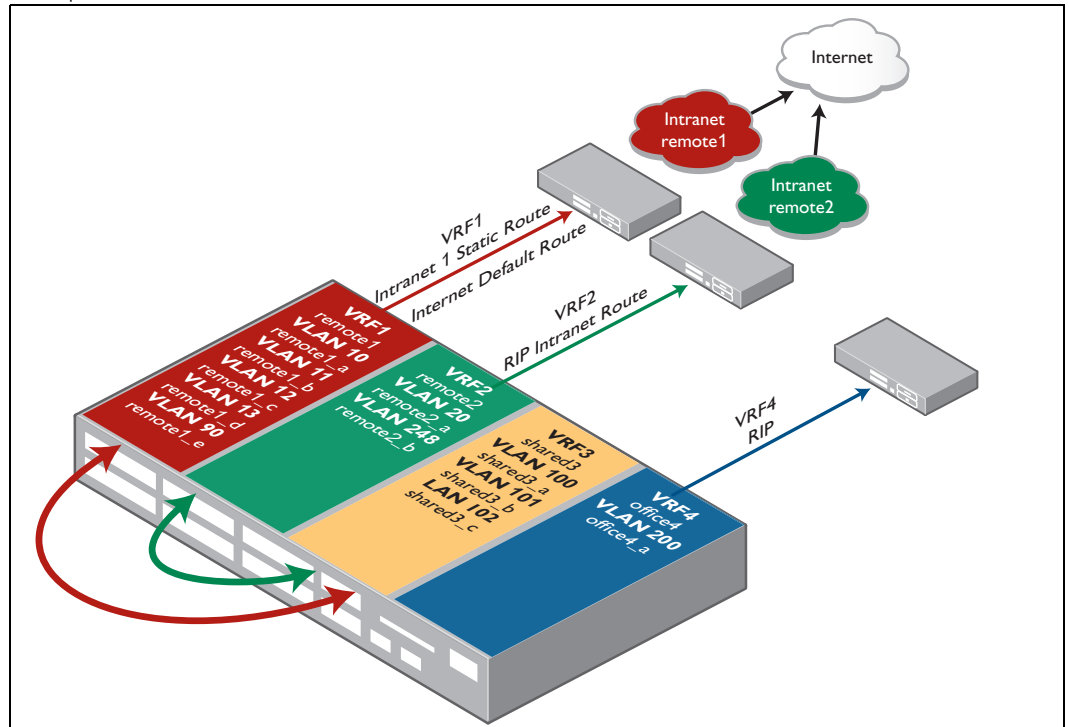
Internet

Intranet remote1

Intranet remote2

VRF1
Intranet 1 Static Route
Internet Default Route

VRF2
RIP Intranet Route

VRF4
RIP

VRF1
remote1
VLAN 10
remote1_a
VLAN 11
remote1_b
VLAN 12
remote1_c
VLAN 13
remote1_d
VLAN 90
remote1_e

VRF2
remote2
VLAN 20
remote2_a
VLAN 248
remote2_b

VRF3
shared3
VLAN 100
shared3_a
VLAN 101
shared3_b
LAN 102
shared3_c

VRF4
office4
VLAN 200
office4_a